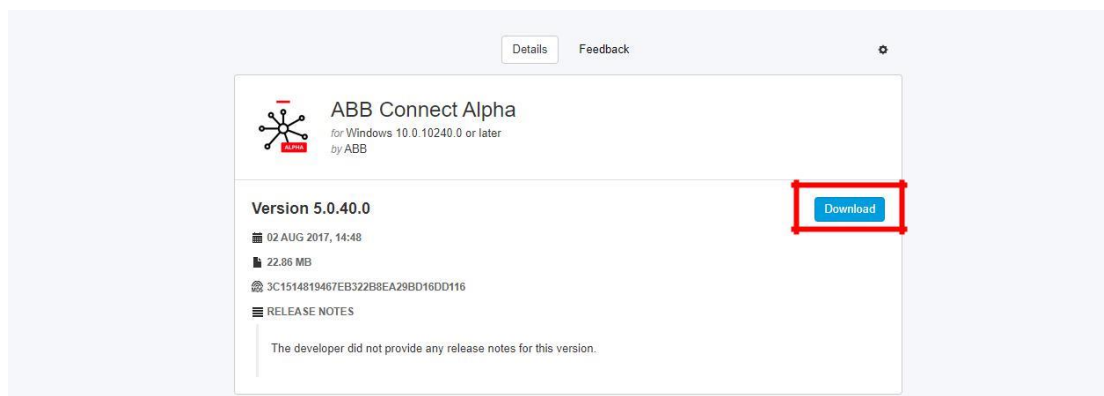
Details Feedback

ALPHA

ABB Connect Alpha
for Windows 10.0.10240.0 or later
by ABB

Version 5.0.40.0

Download

02 AUG 2017, 14:48

22.86 MB

3C1514819467EB322B8EA29BD16DD116

RELEASE NOTES

The developer did not provide any release notes for this version.